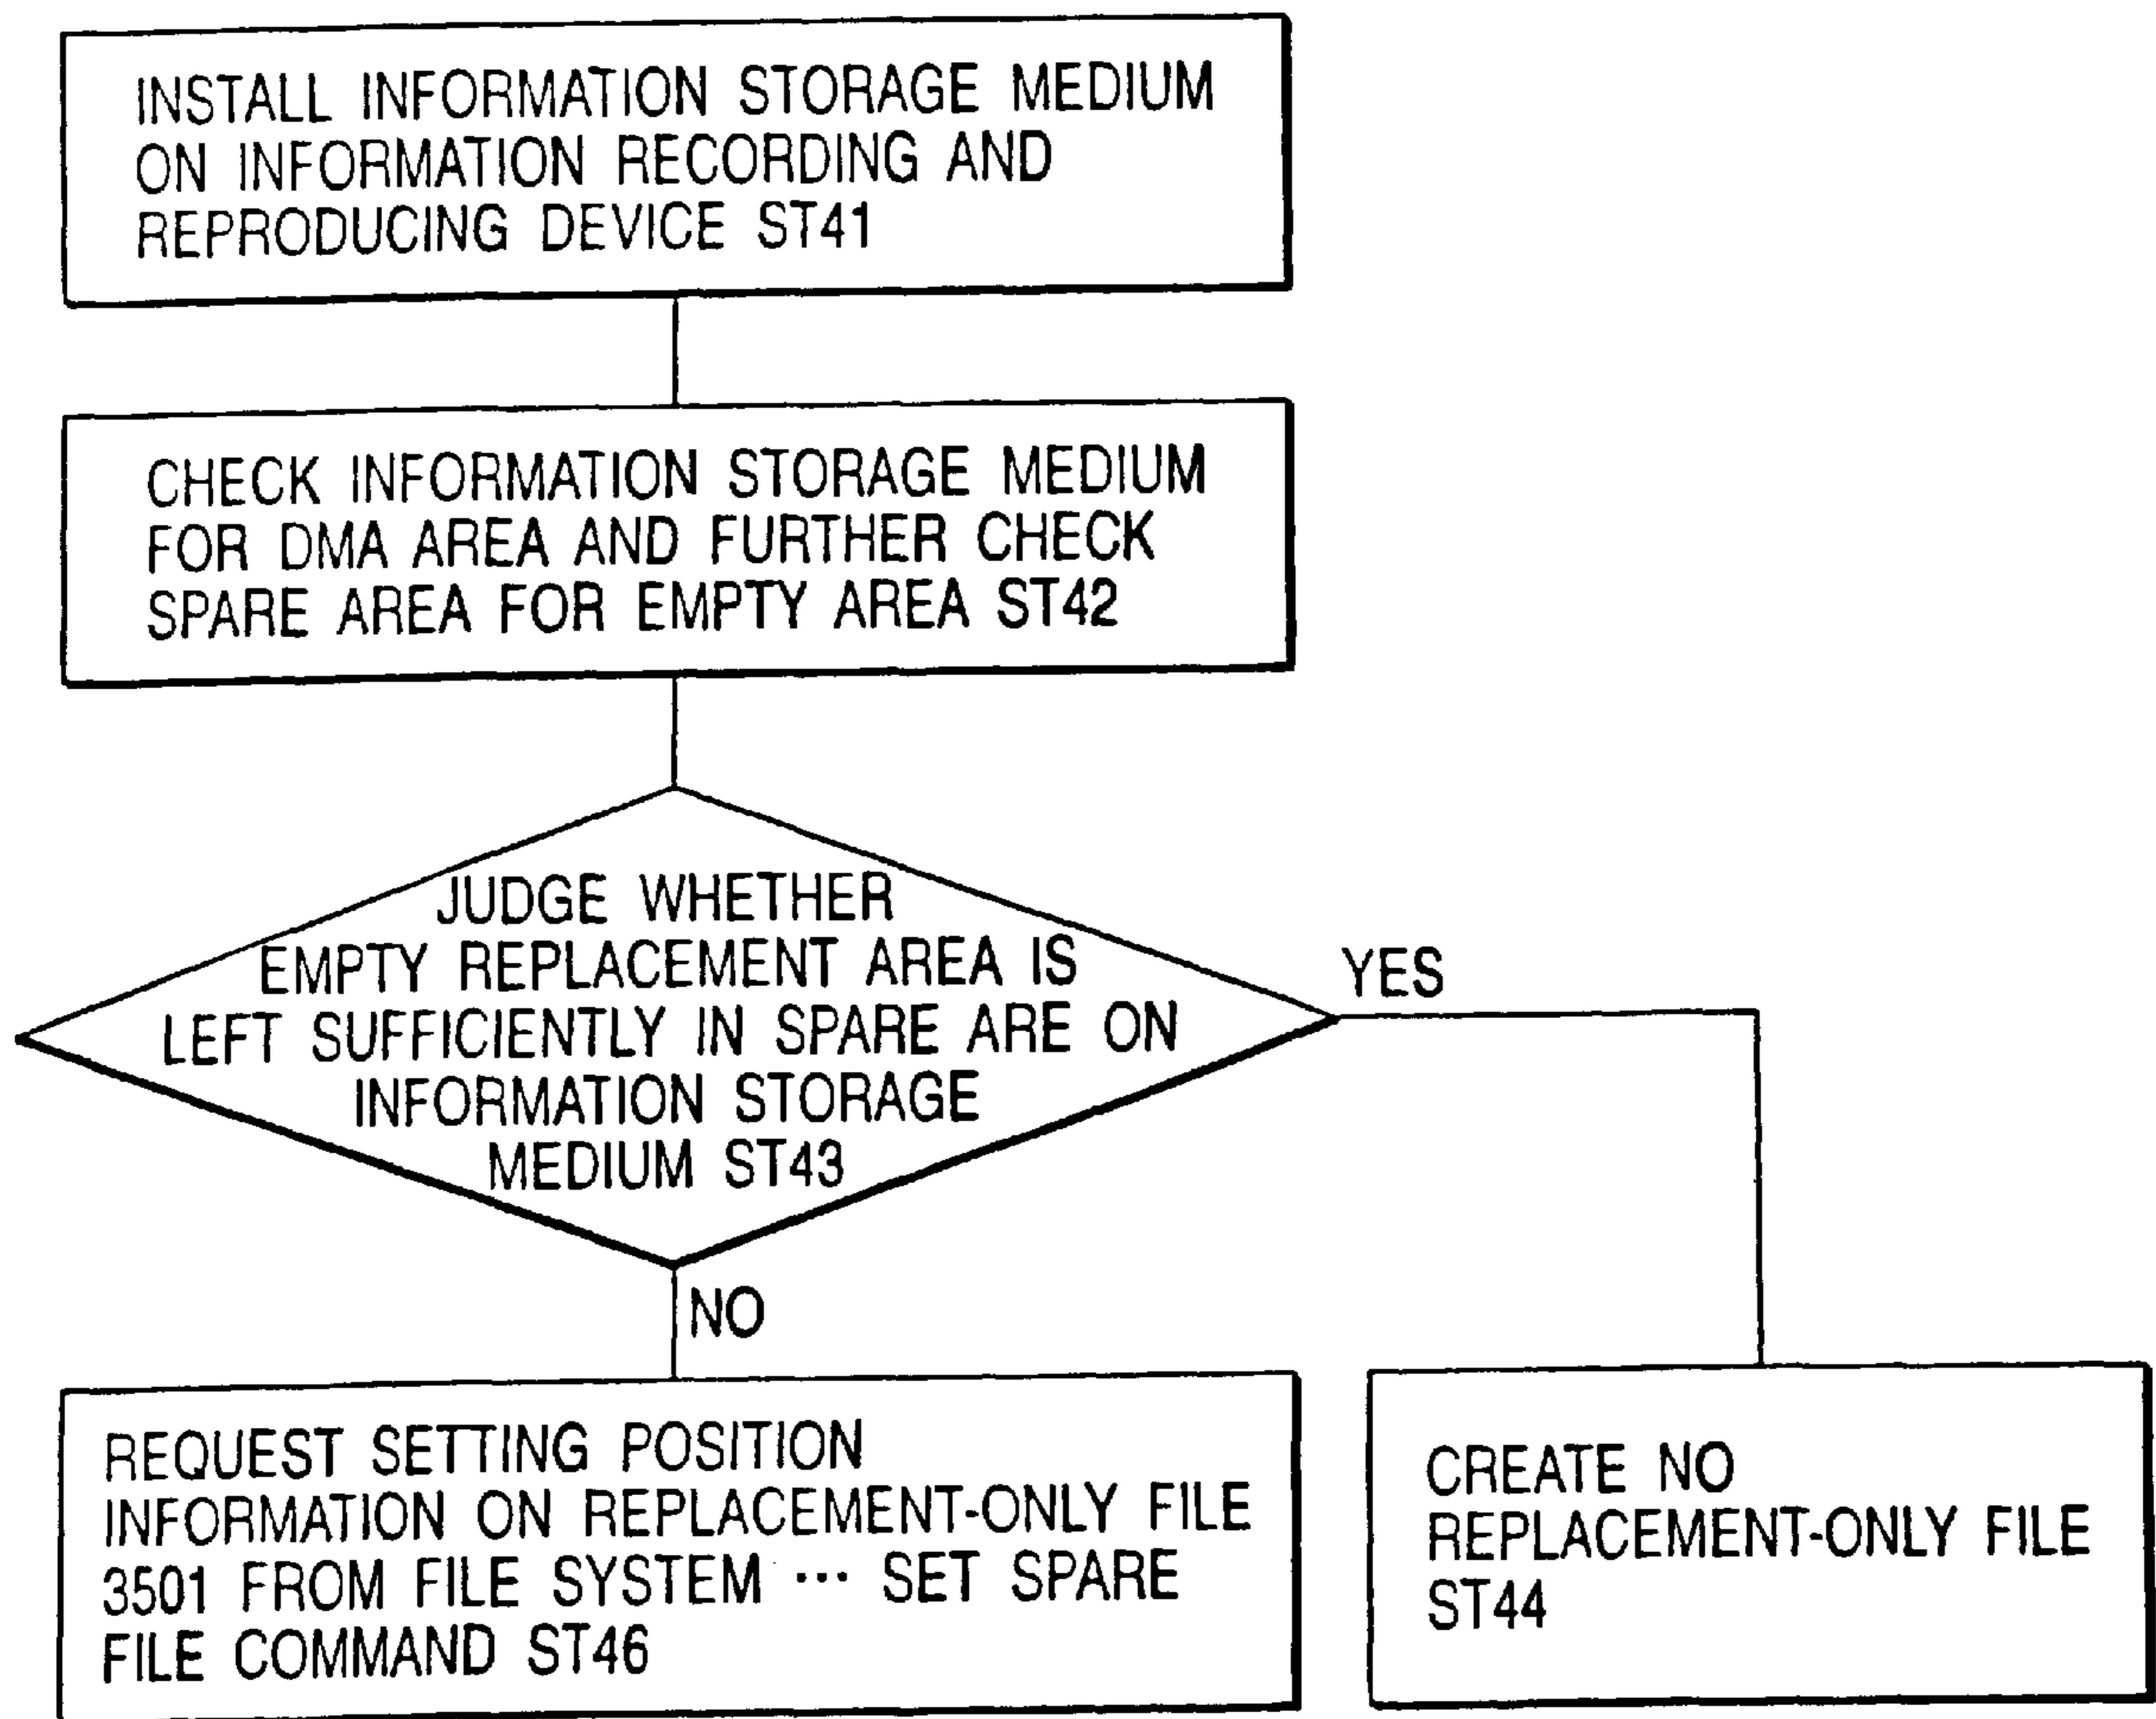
INSTALL INFORMATION STORAGE MEDIUM ON INFORMATION RECORDING AND REPRODUCING DEVICE ST41

CHECK INFORMATION STORAGE MEDIUM FOR DMA AREA AND FURTHER CHECK SPARE AREA FOR EMPTY AREA ST42

JUDGE WHETHER EMPTY REPLACEMENT AREA IS LEFT SUFFICIENTLY IN SPARE ARE ON INFORMATION STORAGE MEDIUM ST43

YES

NO

REQUEST SETTING POSITION INFORMATION ON REPLACEMENT-ONLY FILE 3501 FROM FILE SYSTEM ··· SET SPARE FILE COMMAND ST46

CREATE NO REPLACEMENT-ONLY FILE ST44